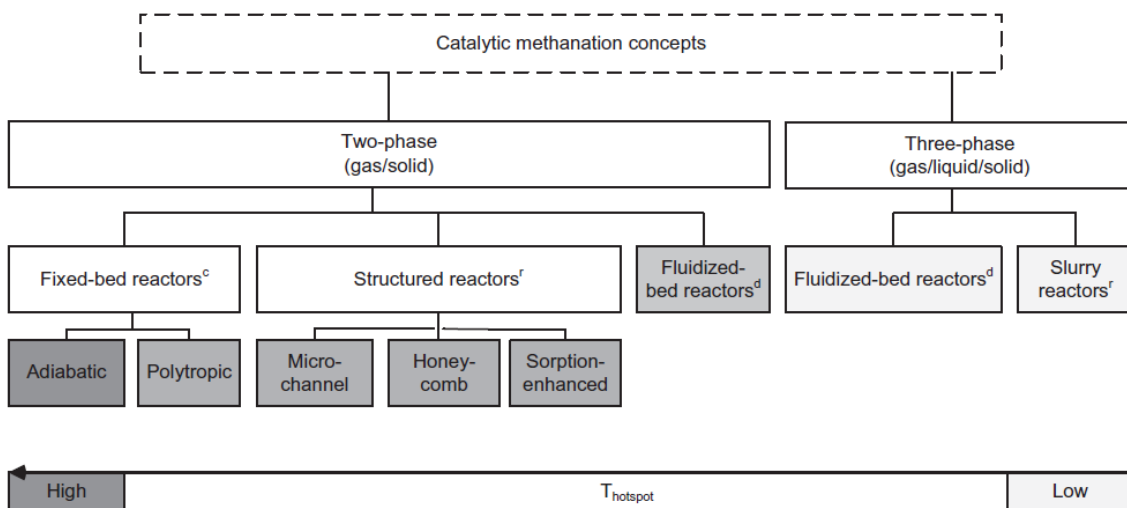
Catalytic methanation concepts

Two-phase (gas/solid)

Three-phase (gas/liquid/solid)

Fixed-bed reactors$^c$

Structured reactors$^r$

Fluidized-bed reactors$^d$

Fluidized-bed reactors$^d$

Slurry reactors$^r$

Adiabatic

Polytropic

Micro-channel

Honey-comb

Sorption-enhanced

High

$T_{hotspot}$

Low